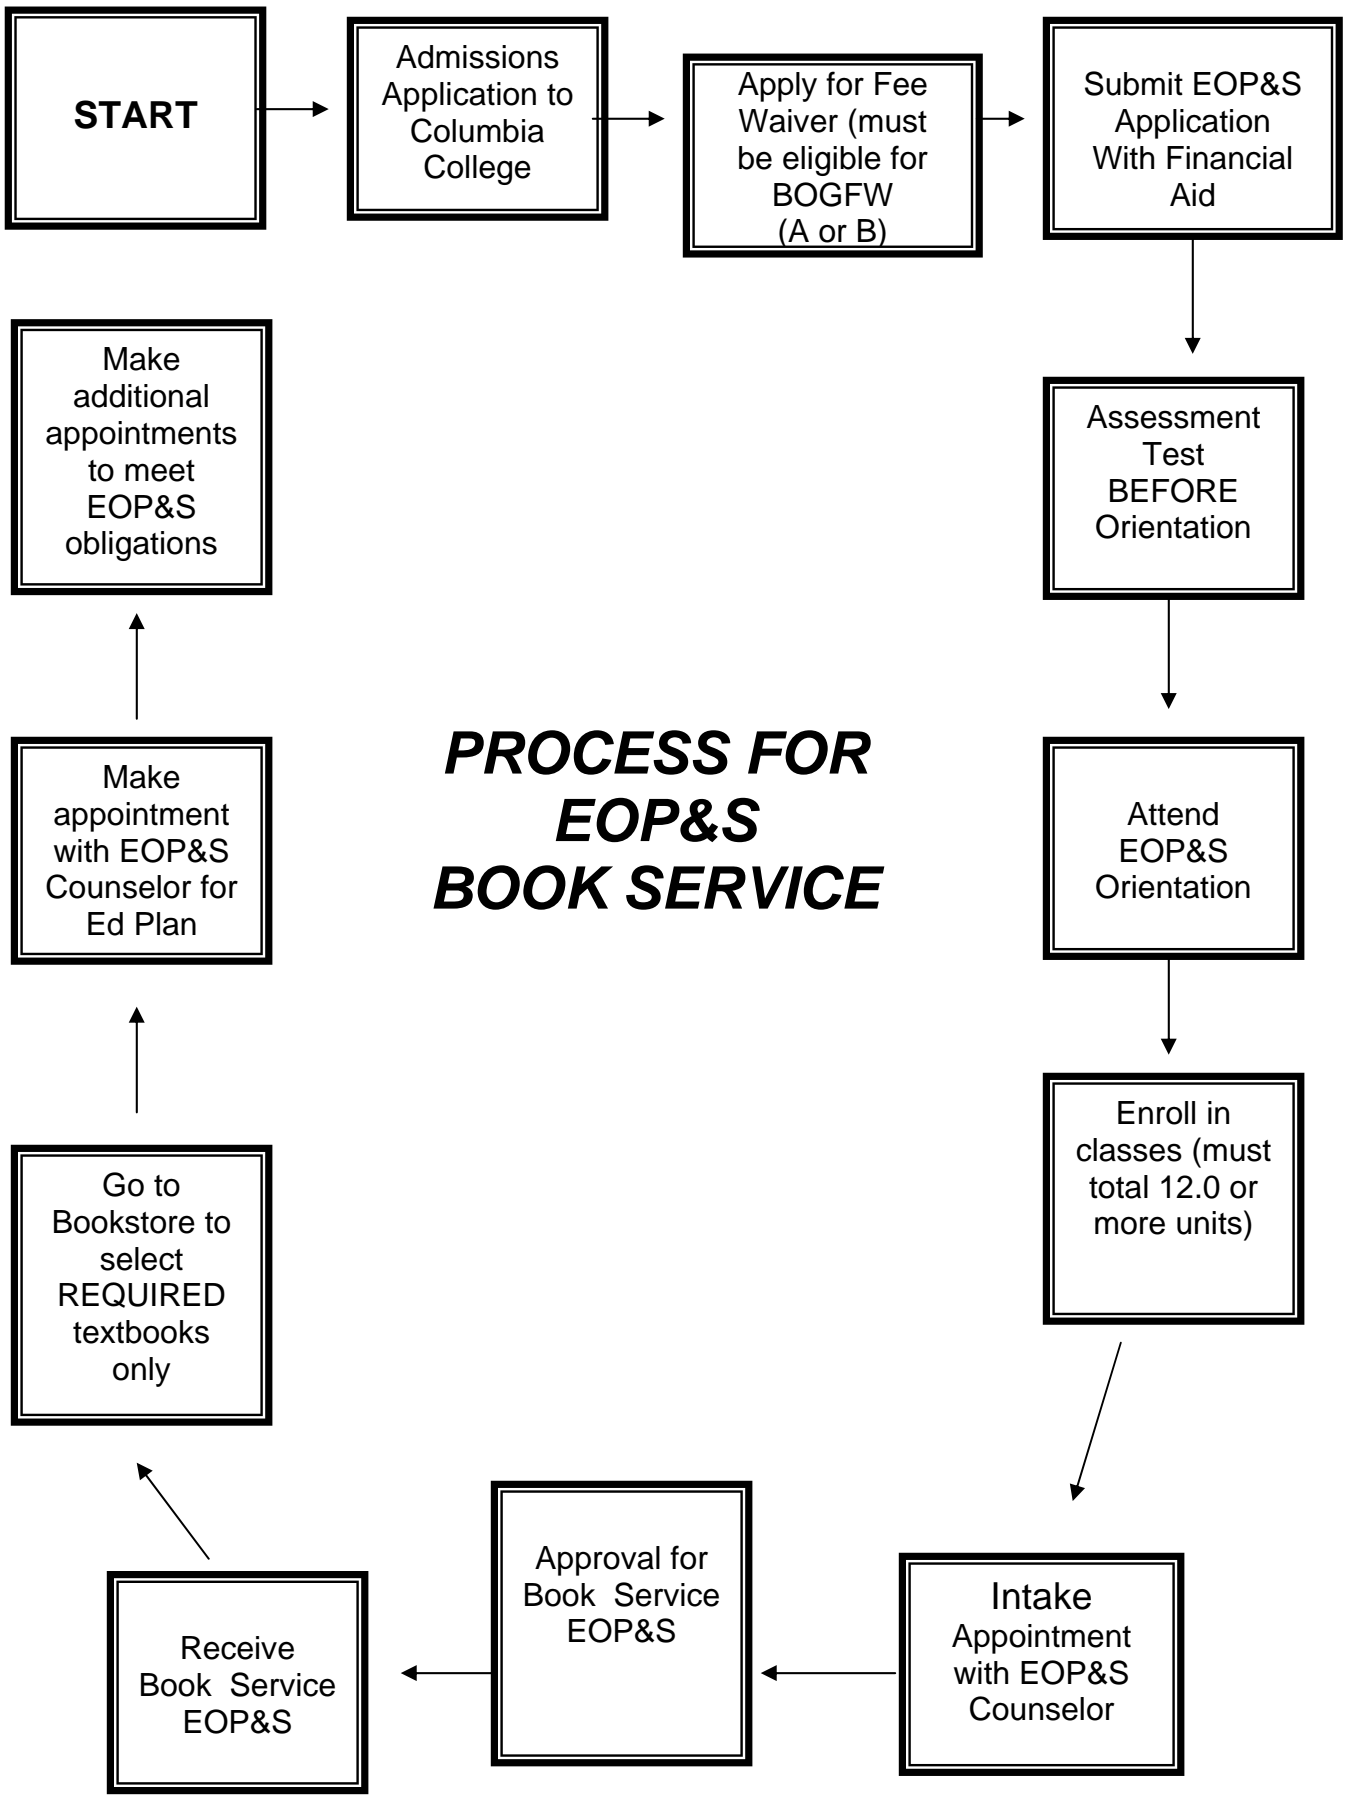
START

Admissions Application to Columbia College

Apply for Fee Waiver (must be eligible for BOGFW (A or B)

Submit EOP&S Application With Financial Aid

Assessment Test BEFORE Orientation

Attend EOP&S Orientation

Enroll in classes (must total 12.0 or more units)

Intake Appointment with EOP&S Counselor

Approval for Book Service EOP&S

Receive Book Service EOP&S

Go to Bookstore to select REQUIRED textbooks only

Make appointment with EOP&S Counselor for Ed Plan

Make additional appointments to meet EOP&S obligations

PROCESS FOR EOP&S BOOK SERVICE